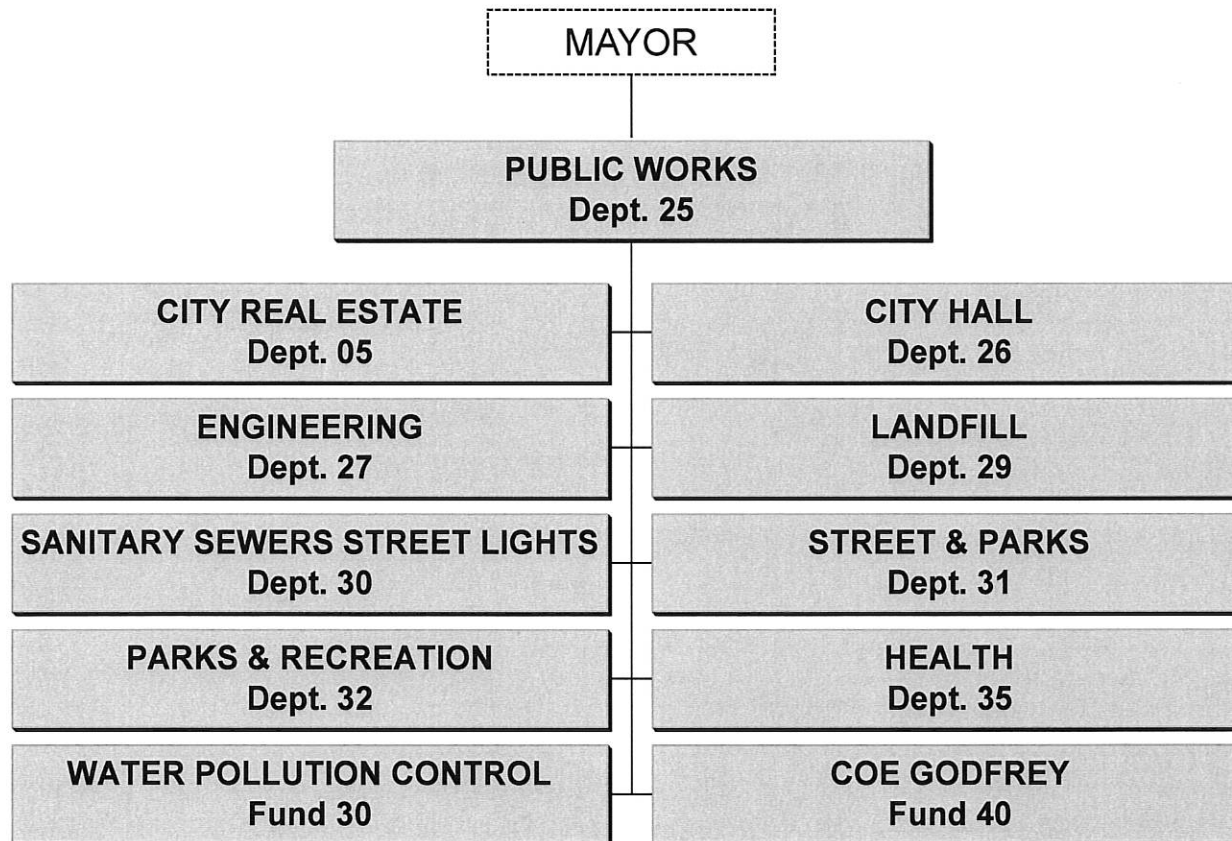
MAYOR

PUBLIC WORKS
Dept. 25

CITY REAL ESTATE
Dept. 05

CITY HALL
Dept. 26

ENGINEERING
Dept. 27

LANDFILL
Dept. 29

SANITARY SEWERS STREET LIGHTS
Dept. 30

STREET & PARKS
Dept. 31

PARKS & RECREATION
Dept. 32

HEALTH
Dept. 35

WATER POLLUTION CONTROL
Fund 30

COE GODFREY
Fund 40